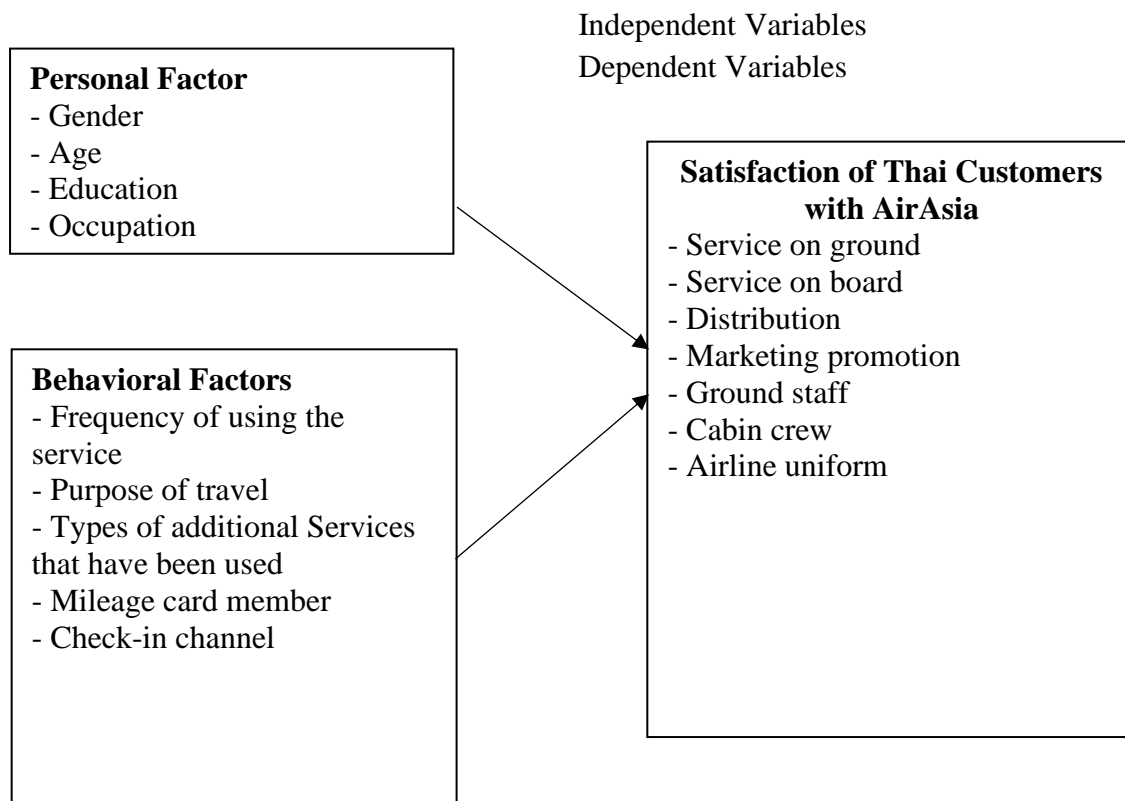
Independent Variables
Dependent Variables

**Personal Factor**
- Gender
- Age
- Education
- Occupation

**Behavioral Factors**
- Frequency of using the service
- Purpose of travel
- Types of additional Services that have been used
- Mileage card member
- Check-in channel

**Satisfaction of Thai Customers with AirAsia**
- Service on ground
- Service on board
- Distribution
- Marketing promotion
- Ground staff
- Cabin crew
- Airline uniform